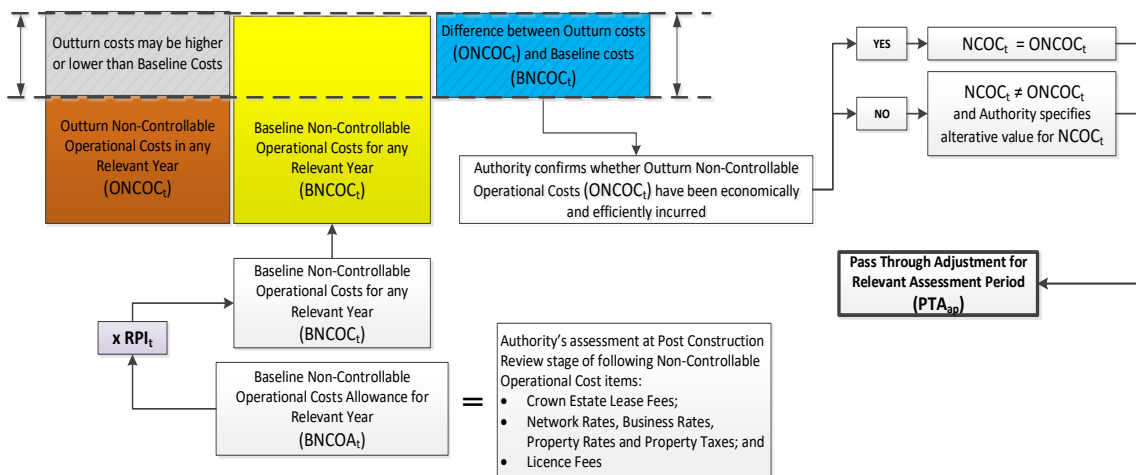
Outturn costs may be higher or lower than Baseline Costs

Difference between Outturn costs ($ONCOC_t$) and Baseline costs ($BNCOC_t$)

YES

$NCOC_t$ = $ONCOC_t$

NO

$NCOC_t \neq ONCOC_t$ and Authority specifies alterative value for $NCOC_t$

Outturn Non-Controllable Operational Costs in any Relevant Year ($ONCOC_t$)

Baseline Non-Controllable Operational Costs for any Relevant Year ($BNCOC_t$)

Authority confirms whether Outturn Non-Controllable Operational Costs ($ONCOC_t$) have been economically and efficiently incurred

Pass Through Adjustment for Relevant Assessment Period ($PTA_{ap}$)

Baseline Non-Controllable Operational Costs for any Relevant Year ($BNCOC_t$)

x $RPI_t$

Baseline Non-Controllable Operational Costs Allowance for Relevant Year ($BNCOA_t$)

=

Authority's assessment at Post Construction Review stage of following Non-Controllable Operational Cost items:
• Crown Estate Lease Fees;
• Network Rates, Business Rates, Property Rates and Property Taxes; and
• Licence Fees